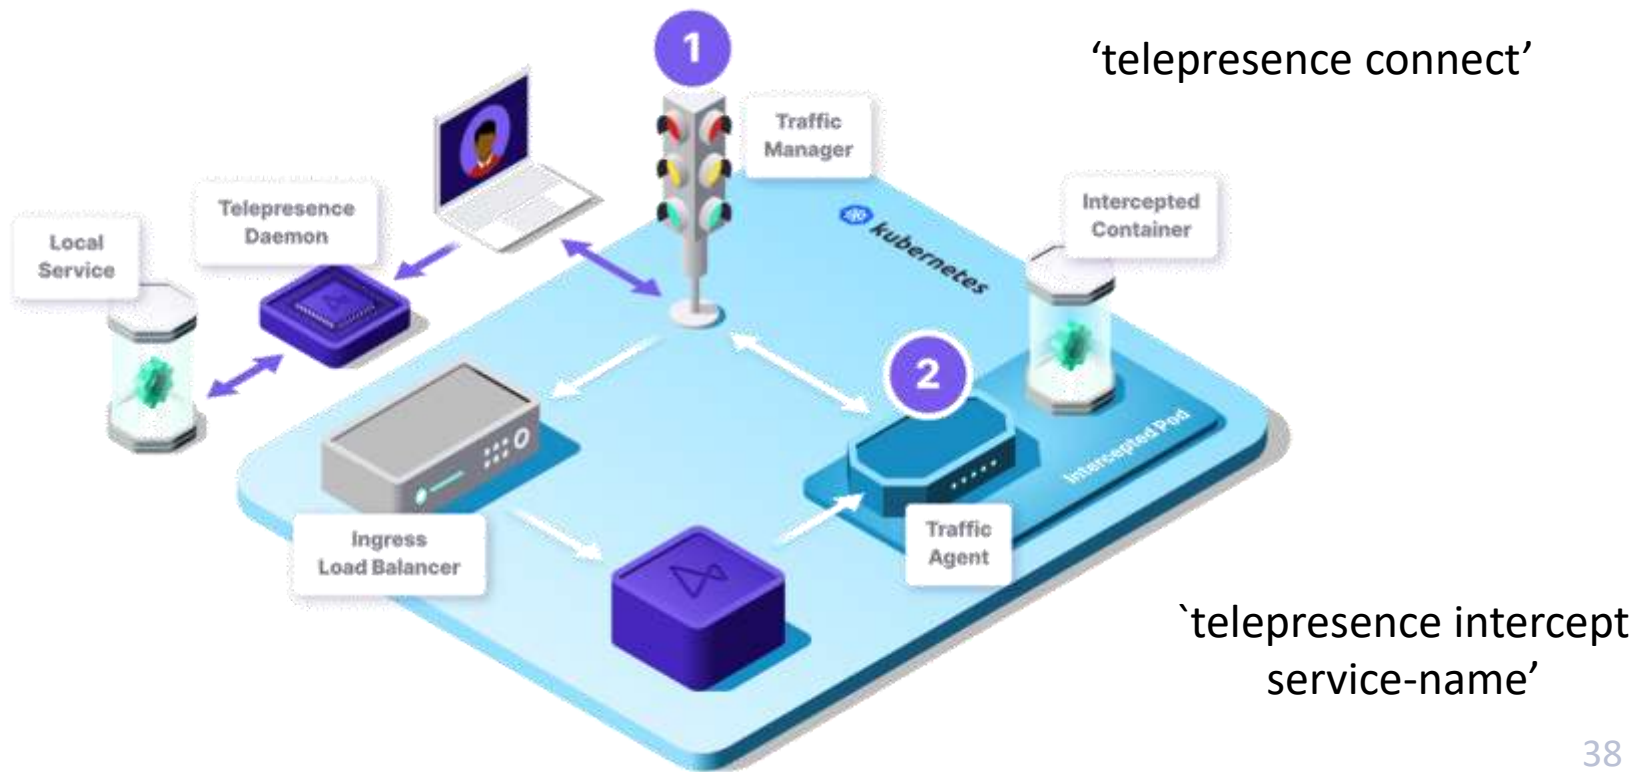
1

'telepresence connect'

Traffic Manager

kubernetes

Intercepted Container

Telepresence Daemon

Local Service

2

Intercepted Pod

Ingress Load Balancer

Traffic Agent

`telepresence intercept service-name'

38